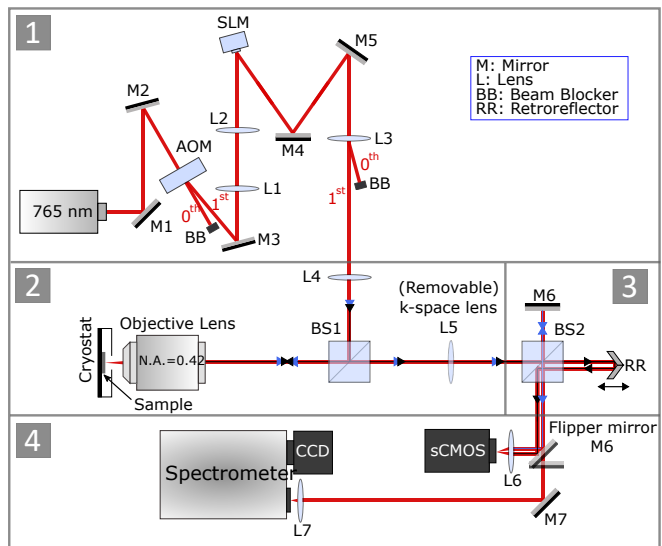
1

SLM

M5

M: Mirror
L: Lens
BB: Beam Blocker
RR: Retroreflector

M2

L2

M4

L3

$0^{th}$

AOM

BB

L1

$1^{st}$

765 nm

M1

$0^{th}$

$1^{st}$

BB

M3

L4

2

(Removable)
k-space lens

M6

3

Cryostat

Objective Lens

BS1

L5

BS2

N.A.=0.42

RR

Sample

4

Flipper mirror
M6

CCD

Spectrometer

sCMOS

L6

L7

M7